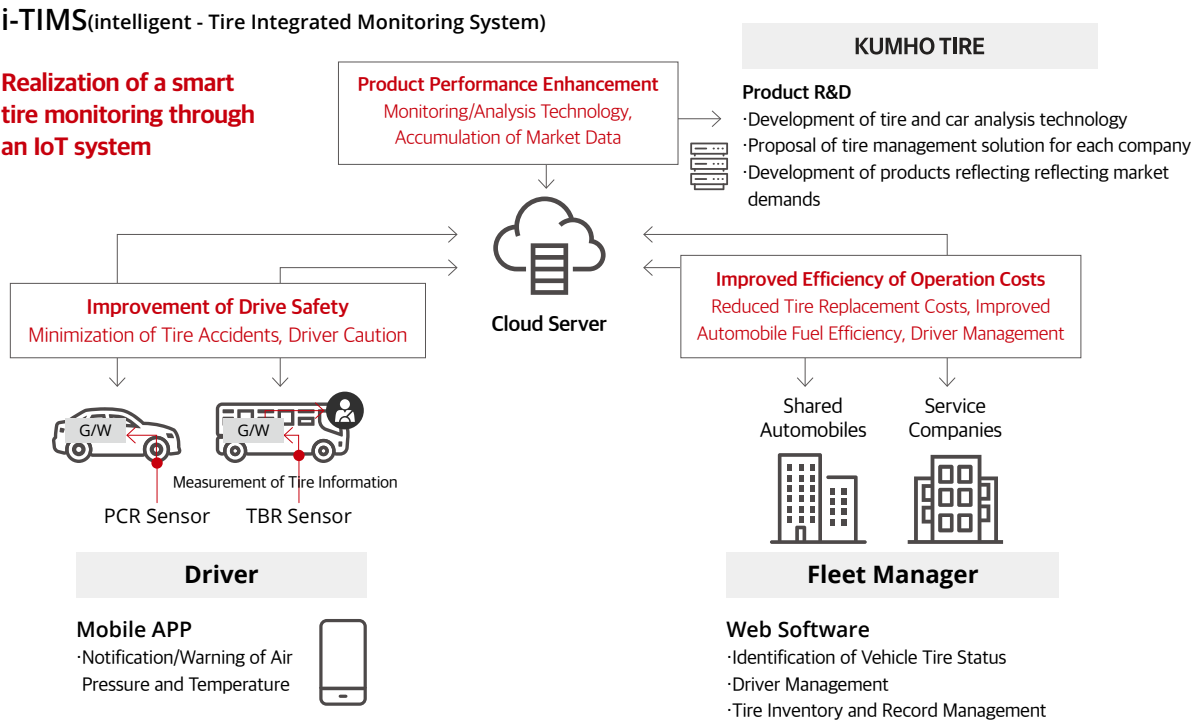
i-TIMS(intelligent - Tire Integrated Monitoring System)

Realization of a smart tire monitoring through an IoT system

Product Performance Enhancement
Monitoring/Analysis Technology, Accumulation of Market Data

KUMHO TIRE

Product R&D
·Development of tire and car analysis technology
·Proposal of tire management solution for each company
·Development of products reflecting reflecting market demands

Cloud Server

Improvement of Drive Safety
Minimization of Tire Accidents, Driver Caution

Improved Efficiency of Operation Costs
Reduced Tire Replacement Costs, Improved Automobile Fuel Efficiency, Driver Management

G/W
G/W
Measurement of Tire Information
PCR Sensor
TBR Sensor

Shared Automobiles
Service Companies

Driver

Mobile APP
·Notification/Warning of Air Pressure and Temperature

Fleet Manager

Web Software
·Identification of Vehicle Tire Status
·Driver Management
·Tire Inventory and Record Management